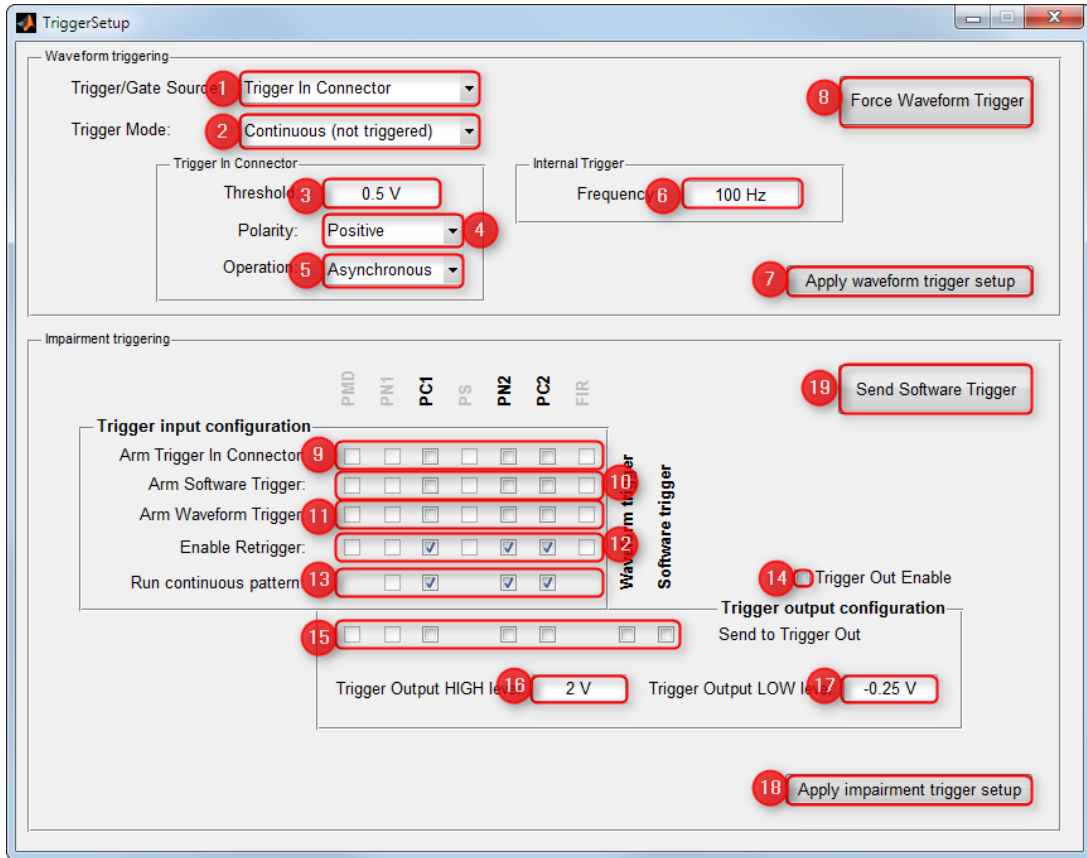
TriggerSetup

Waveform triggering

Trigger/Gate Source 1 Trigger In Connector

Trigger Mode: 2 Continuous (not triggered)

8 Force Waveform Trigger

Trigger In Connector

Threshold 3 0.5 V

Polarity: Positive 4

Operation 5 Asynchronous

Internal Trigger

Frequency 6 100 Hz

7 Apply waveform trigger setup

Impairment triggering

PMD PN1 PC1 PS PN2 PC2 FIR

19 Send Software Trigger

Trigger input configuration

Arm Trigger In Connector 9

Arm Software Trigger: 10

Arm Waveform Trigger 11

Enable Retrigger: 12

Run continuous pattern 13

Waveform trigger

Software trigger

14 Trigger Out Enable

Trigger output configuration

15

Send to Trigger Out

Trigger Output HIGH level 16 2 V

Trigger Output LOW level 17 -0.25 V

18 Apply impairment trigger setup